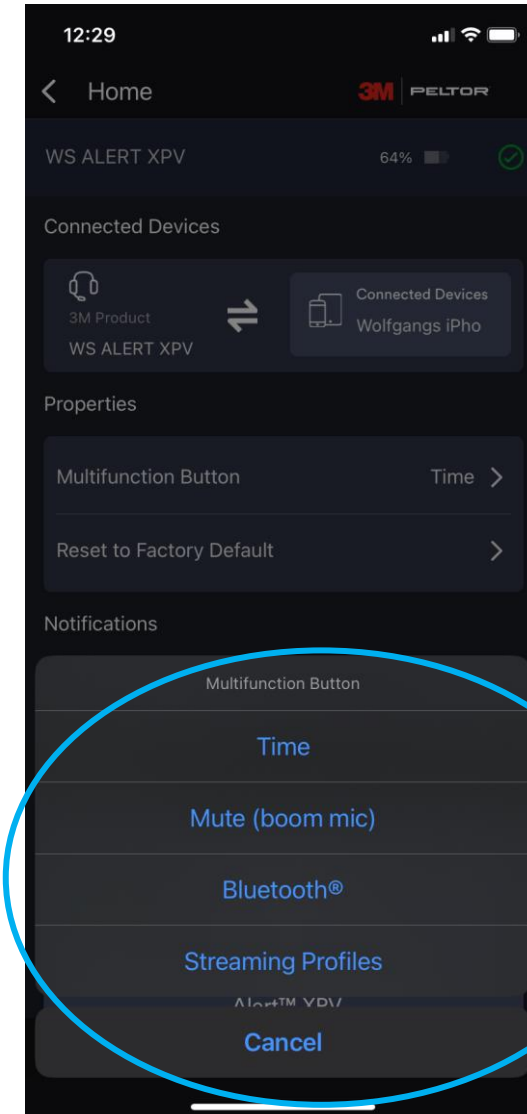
12:29

Home

3M PELTOR

WS ALERT XPV

64%

Connected Devices

3M Product

WS ALERT XPV

Connected Devices

Wolfgangs iPho

Properties

Multifunction Button

Time

Reset to Factory Default

Notifications

Multifunction Button

Time

Mute (boom mic)

Bluetooth®

Streaming Profiles

Alert™ XPV

Cancel